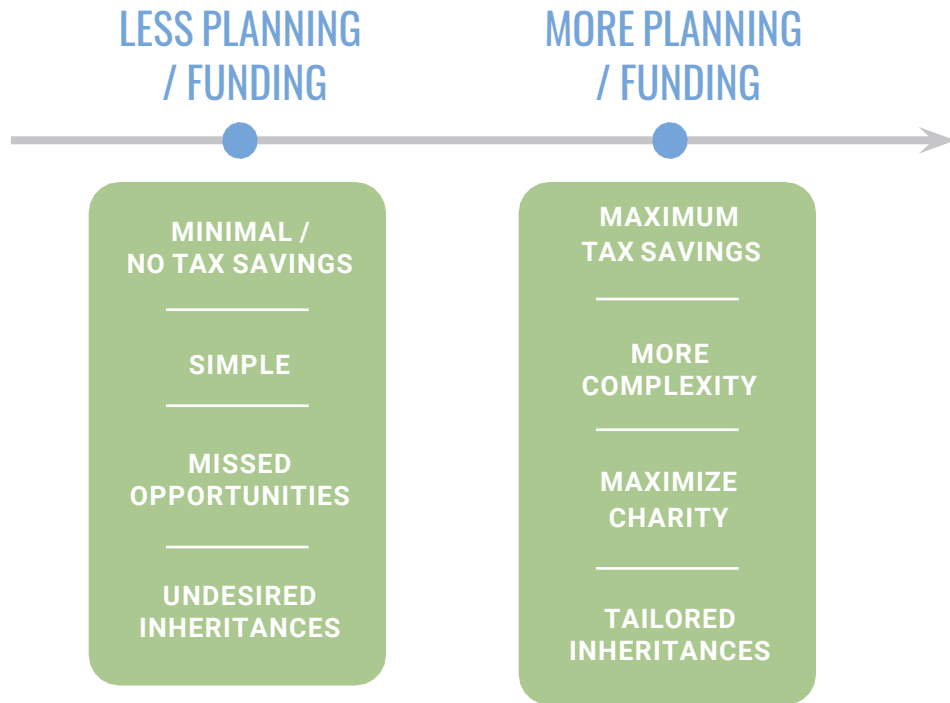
LESS PLANNING / FUNDING

MINIMAL / NO TAX SAVINGS

SIMPLE

MISSED OPPORTUNITIES

UNDESIRED INHERITANCES

MORE PLANNING / FUNDING

MAXIMUM TAX SAVINGS

MORE COMPLEXITY

MAXIMIZE CHARITY

TAILORED INHERITANCES